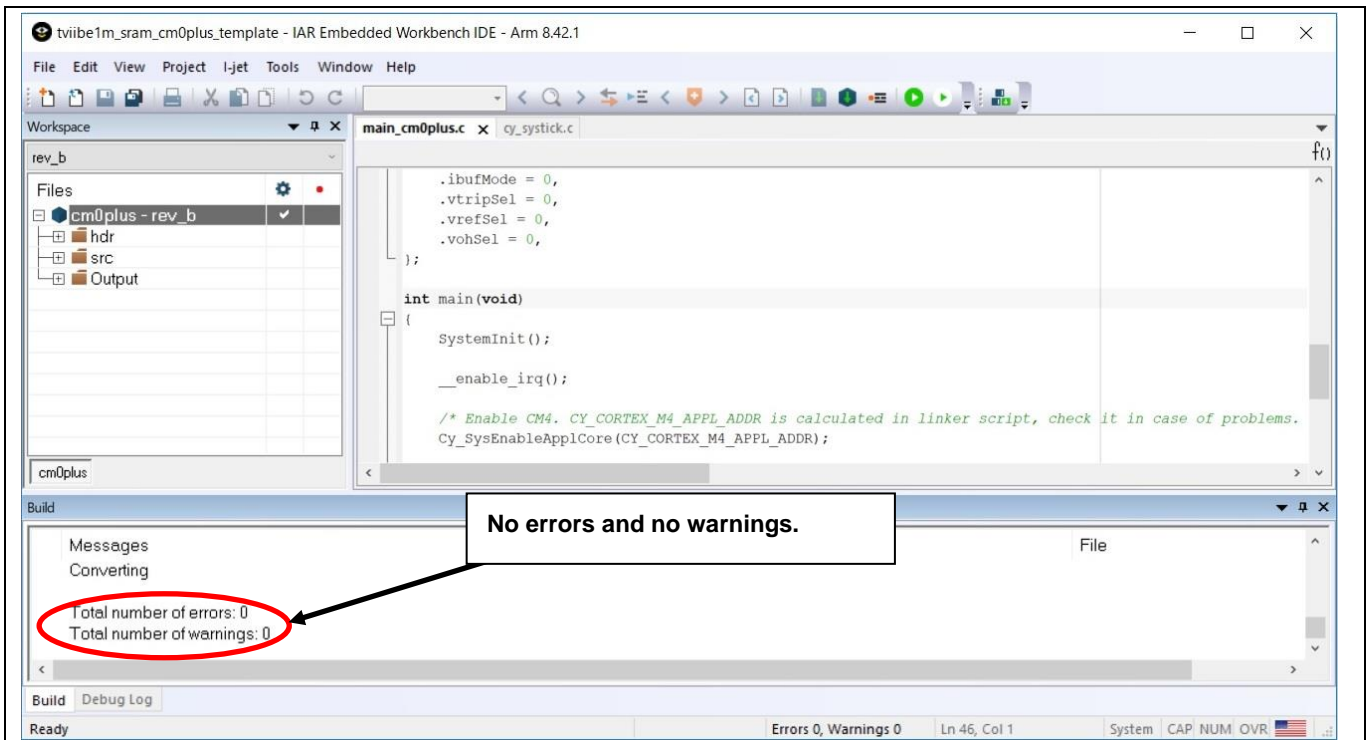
tviibe1m_sram_cm0plus_template - IAR Embedded Workbench IDE - Arm 8.42.1

File Edit View Project I-jet Tools Window Help

Workspace
rev_b
Files
cm0plus - rev_b
hdr
src
Output
cm0plus

main_cm0plus.c × cy_systick.c

.ibufMode = 0,
.vtripSel = 0,
.vrefSel = 0,
.vohSel = 0,
};

int main(void)
{
SystemInit();

__enable_irq();

/* Enable CM4. CY_CORTEX_M4_APPL_ADDR is calculated in linker script, check it in case of problems.
Cy_SysEnableApplCore(CY_CORTEX_M4_APPL_ADDR);

Build
No errors and no warnings.
Messages
File
Converting

Total number of errors: 0
Total number of warnings: 0

Build Debug Log
Ready
Errors 0, Warnings 0
Ln 46, Col 1
System CAP NUM OVR